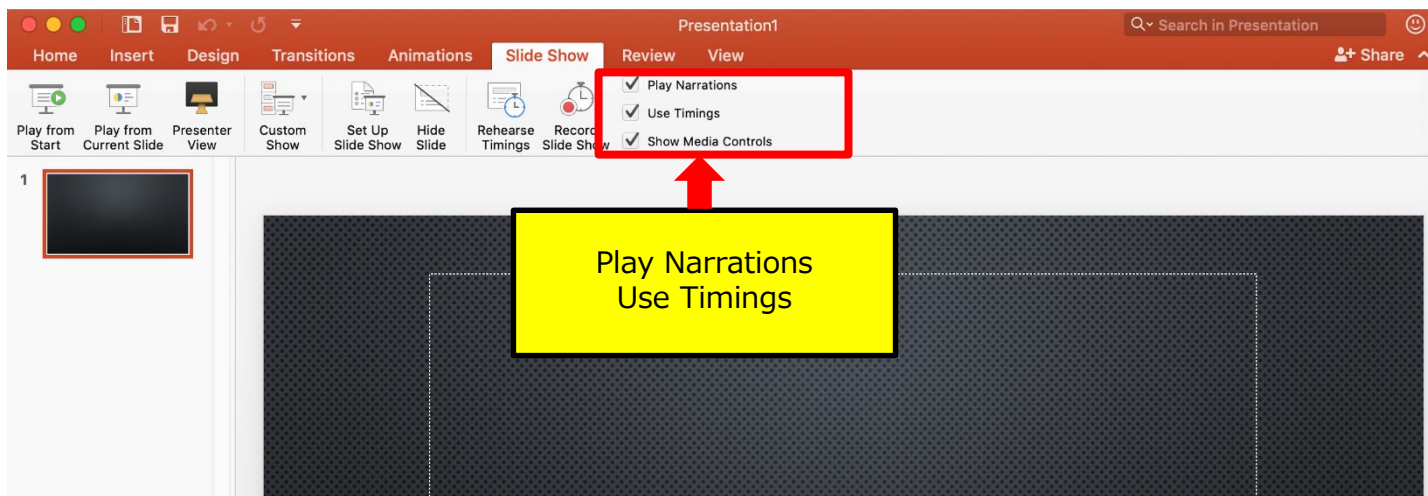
Presentation1

Search in Presentation

Home Insert Design Transitions Animations Slide Show Review View

Share

Play from Start

Play from Current Slide

Presenter View

Custom Show

Set Up Slide Show

Hide Slide

Rehearse Timings

Record Slide Show

Play Narrations

Use Timings

Show Media Controls

1

Play Narrations
Use Timings